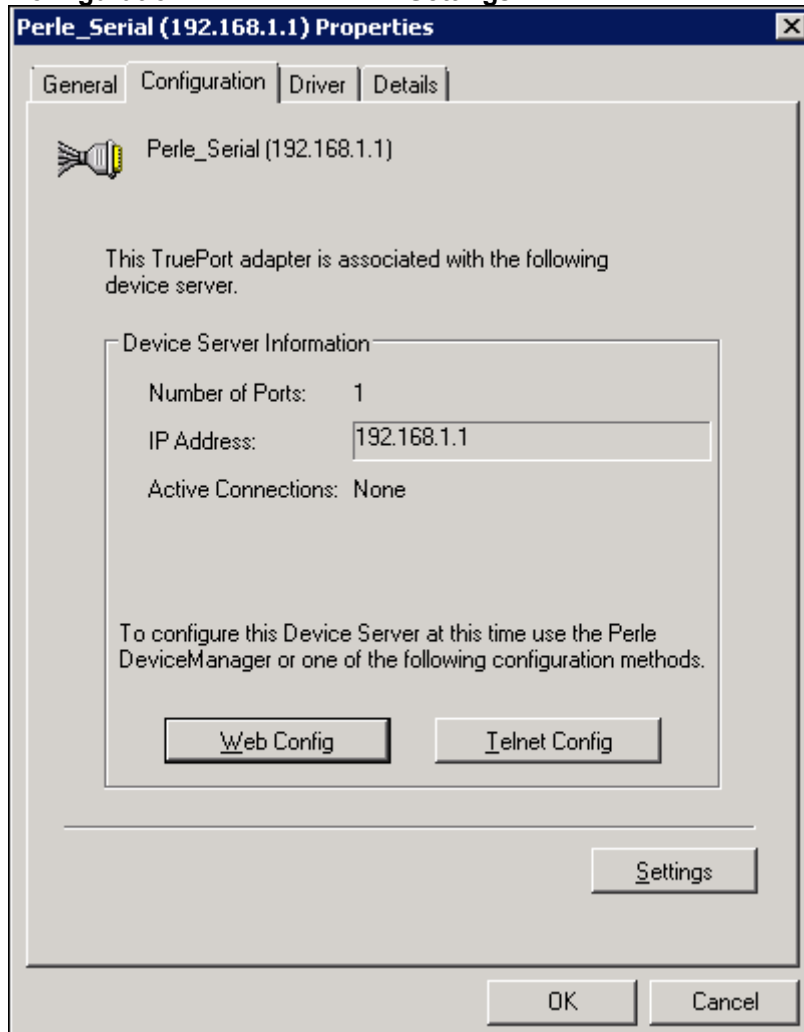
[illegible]

Perle_Serial (192.168.1.1) Properties

General | Configuration | Driver | Details

Perle_Serial (192.168.1.1)

This TruePort adapter is associated with the following device server.

Device Server Information

Number of Ports: 1

IP Address: 192.168.1.1

Active Connections: None

To configure this Device Server at this time use the Perle DeviceManager or one of the following configuration methods.

Web Config

Telnet Config

Settings

OK

Cancel